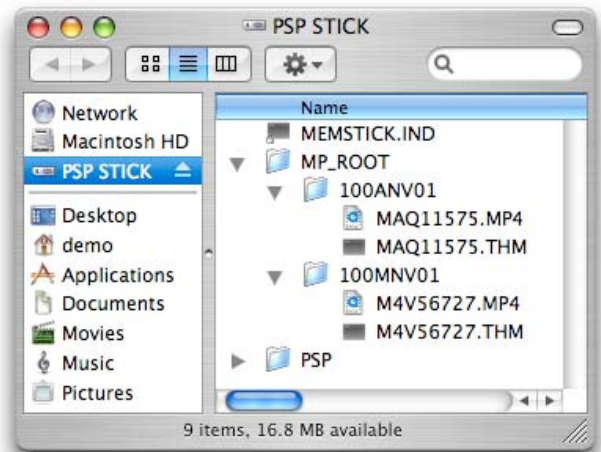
PSP STICK

Network
Macintosh HD
PSP STICK
Desktop
demo
Applications
Documents
Movies
Music
Pictures

Name
MEMSTICK.IND
MP_ROOT
100ANV01
MAQ11575.MP4
MAQ11575.THM
100MNV01
M4V56727.MP4
M4V56727.THM
PSP

9 items, 16.8 MB available